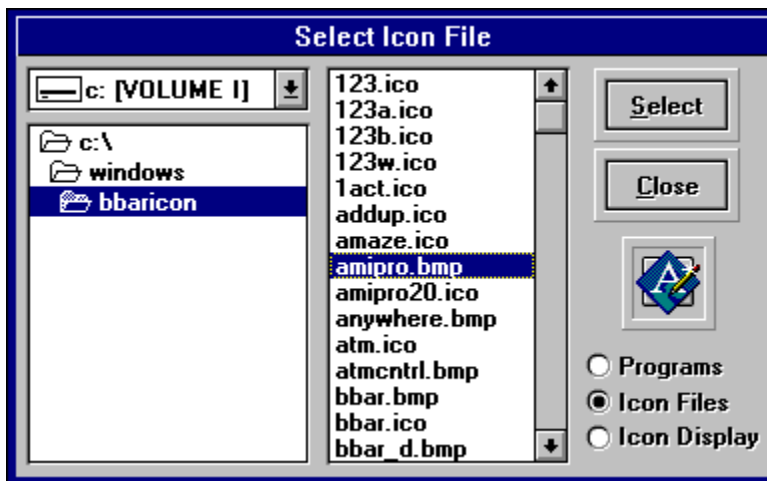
Select Icon File

c: [VOLUME I]

c:\
windows
bbaricon

123.ico
123a.ico
123b.ico
123w.ico
1act.ico
addup.ico
amaze.ico
amipro.bmp
amipro20.ico
anywhere.bmp
atm.ico
atmcntrl.bmp
bbar.bmp
bbar.ico
bbar_d.bmp

Select
Close

Programs
Icon Files
Icon Display